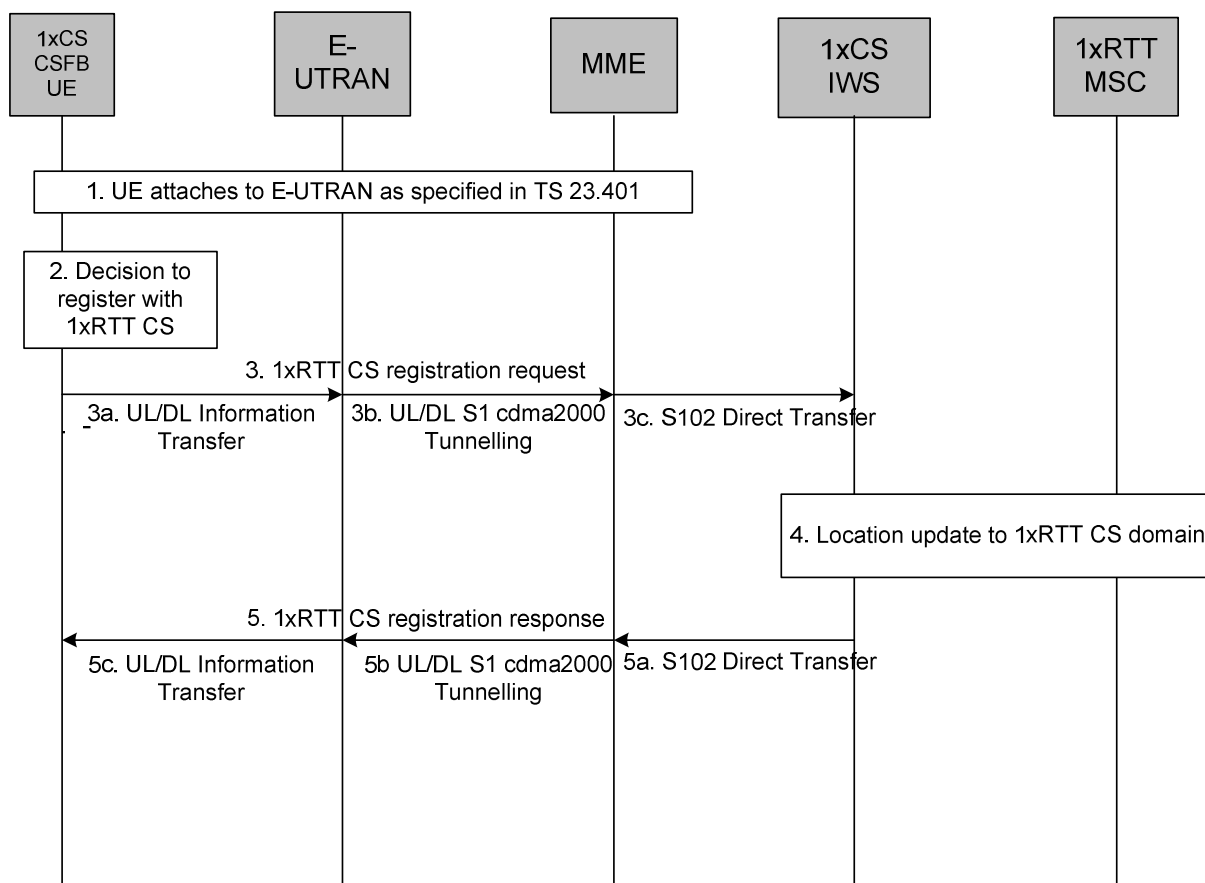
1xCS CSFB UE

E-UTRAN

MME

1xCS IWS

1xRTT MSC

1. UE attaches to E-UTRAN as specified in TS 23.401

2. Decision to register with 1xRTT CS

3. 1xRTT CS registration request

3a. UL/DL Information Transfer

3b. UL/DL S1 cdma2000 Tunnelling

3c. S102 Direct Transfer

4. Location update to 1xRTT CS domain

5. 1xRTT CS registration response

5c. UL/DL Information Transfer

5b UL/DL S1 cdma2000 Tunnelling

5a. S102 Direct Transfer